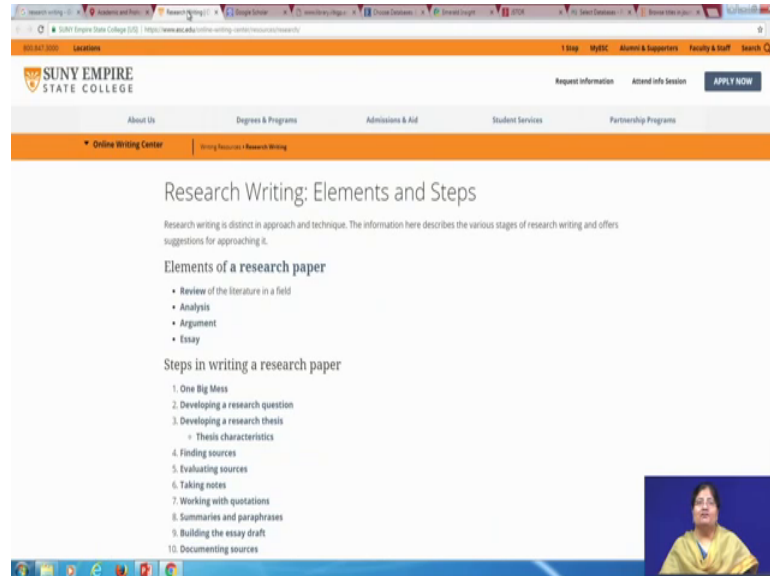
research writing | Academic and Prof... | Research Writing | Google Scholar | www.library.cbgu... | Choose Databases | Emerald Insight | JSTOR | Select Databases | Browse titles in jour...

SUNY Empire State College [US] | https://www.esc.edu/online-writing-center/resources/research/

800 847 3000 Locations

1 Stop MyESC Alumni & Supporters Faculty & Staff Search

SUNY EMPIRE STATE COLLEGE

Request Information Attend Info Session APPLY NOW

About Us Degrees & Programs Admissions & Aid Student Services Partnership Programs

Online Writing Center

Writing Resources › Research Writing

Research Writing: Elements and Steps

Research writing is distinct in approach and technique. The information here describes the various stages of research writing and offers suggestions for approaching it.

Elements of a research paper

- Review of the literature in a field
- Analysis
- Argument
- Essay

Steps in writing a research paper

1. One Big Mess
2. Developing a research question
3. Developing a research thesis
   - Thesis characteristics
4. Finding sources
5. Evaluating sources
6. Taking notes
7. Working with quotations
8. Summaries and paraphrases
9. Building the essay draft
10. Documenting sources